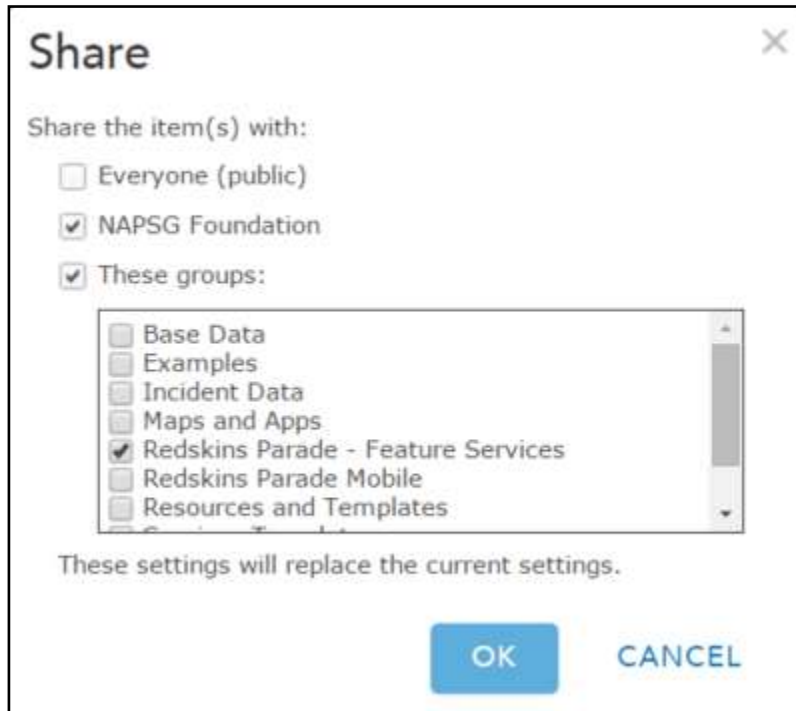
Share

×

Share the item(s) with:

Everyone (public)

NAPSG Foundation

These groups:

Base Data
Examples
Incident Data
Maps and Apps
Redskins Parade - Feature Services
Redskins Parade Mobile
Resources and Templates
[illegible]

These settings will replace the current settings.

OK

CANCEL